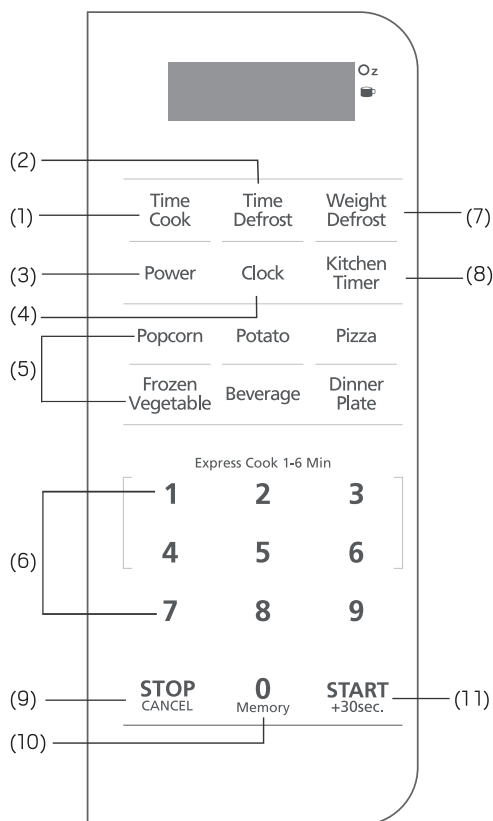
Oz

(2)

(1) Time Cook

Time Defrost

Weight Defrost (7)

(3) Power

Clock

Kitchen Timer (8)

(4)

(5) Popcorn

Potato

Pizza

Frozen Vegetable

Beverage

Dinner Plate

Express Cook 1-6 Min

(6)

1 2 3

4 5 6

7 8 9

(9) STOP CANCEL

0 Memory

START +30sec. (11)

(10)